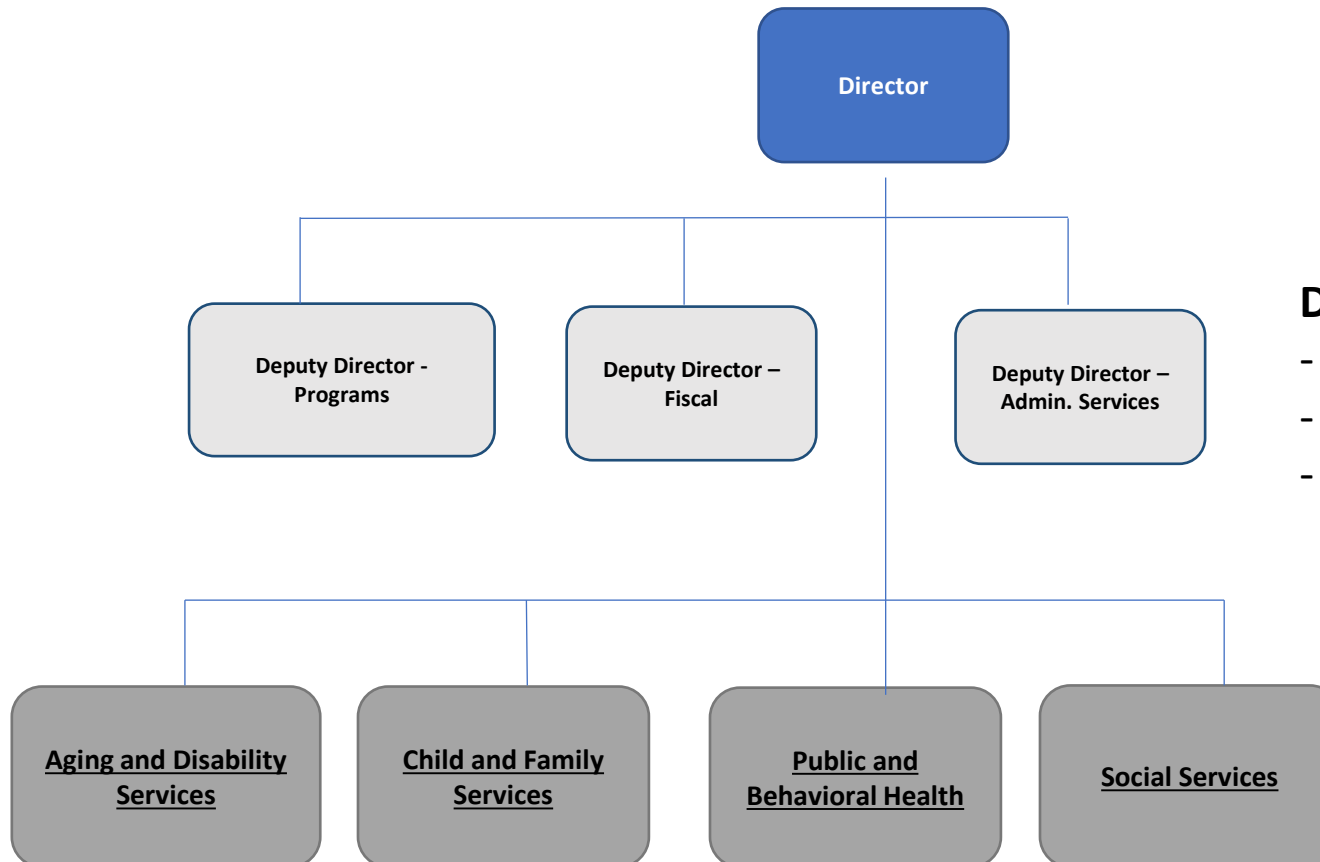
Director

Deputy Director - Programs

Deputy Director – Fiscal

Deputy Director – Admin. Services

D

-

-

-

Aging and Disability Services

Child and Family Services

Public and Behavioral Health

Social Services